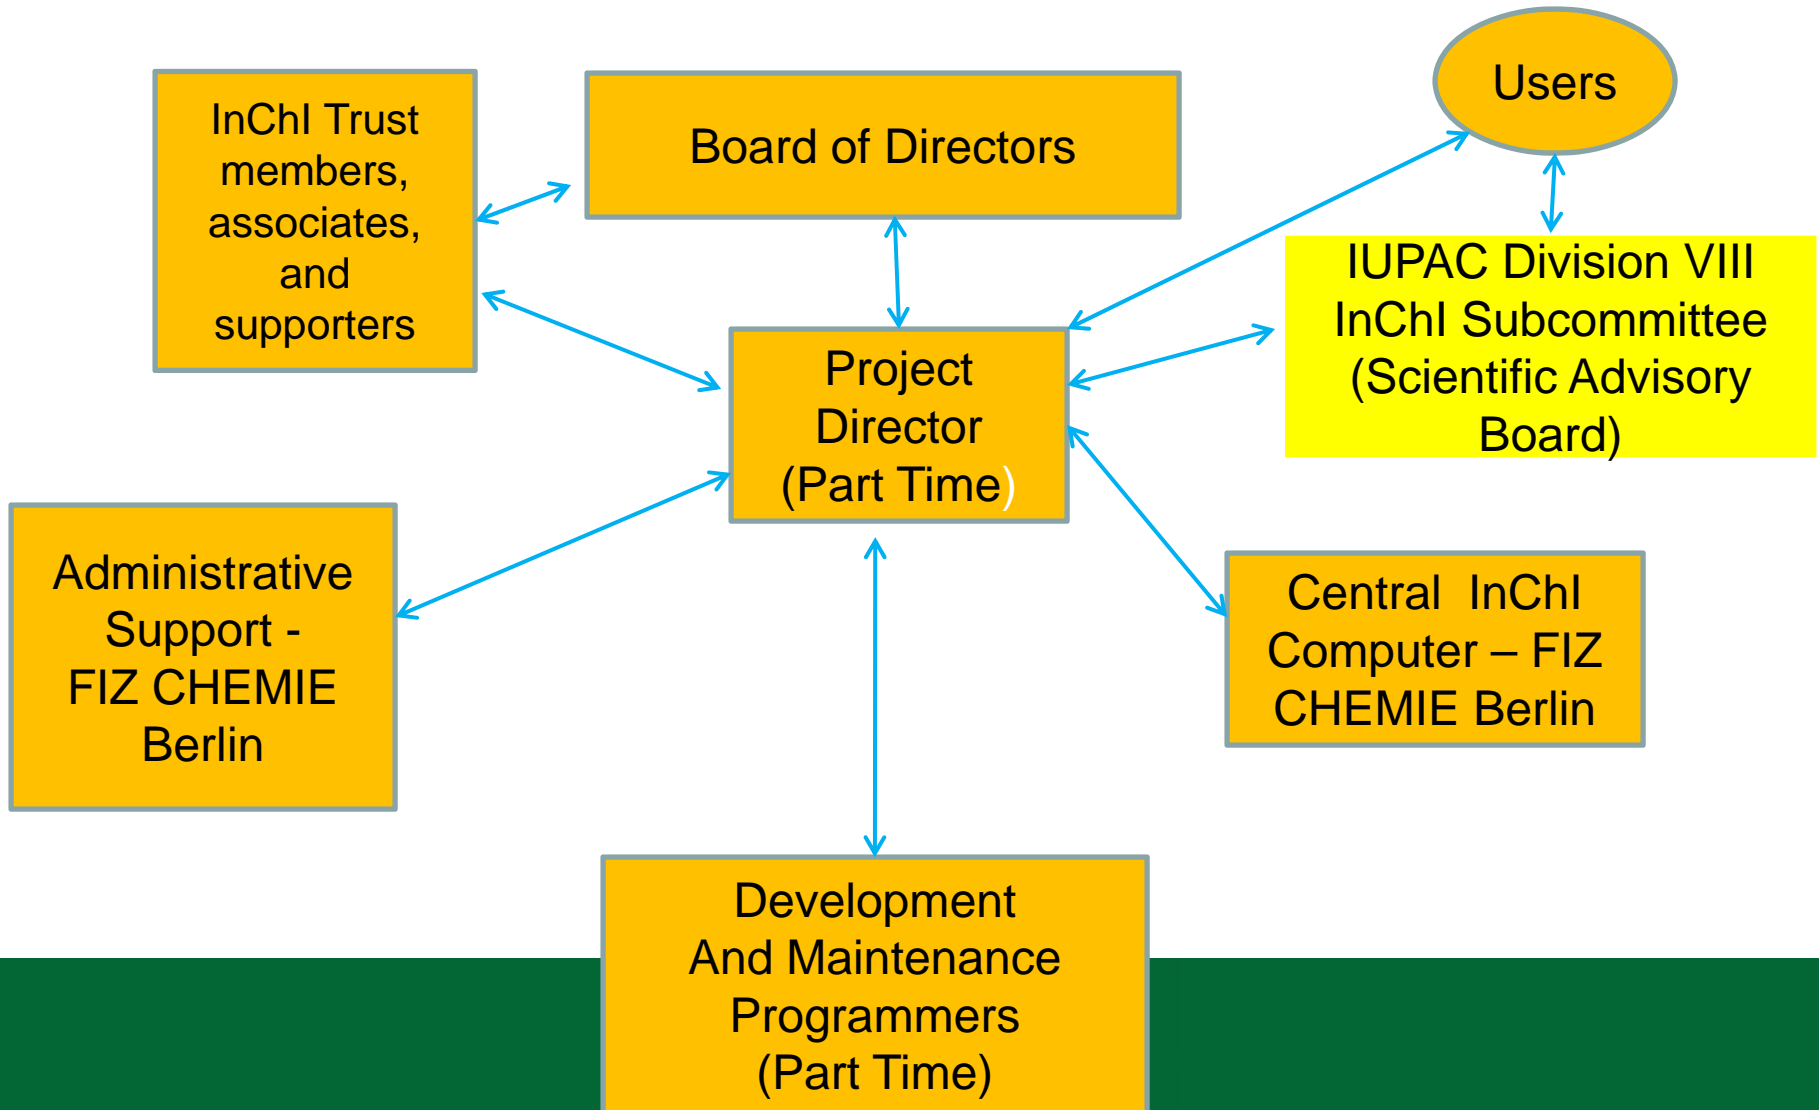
InChI Trust members, associates, and supporters

Board of Directors

Users

IUPAC Division VIII InChI Subcommittee (Scientific Advisory Board)

Project Director (Part Time)

Administrative Support - FIZ CHEMIE Berlin

Central InChI Computer – FIZ CHEMIE Berlin

Development And Maintenance Programmers (Part Time)